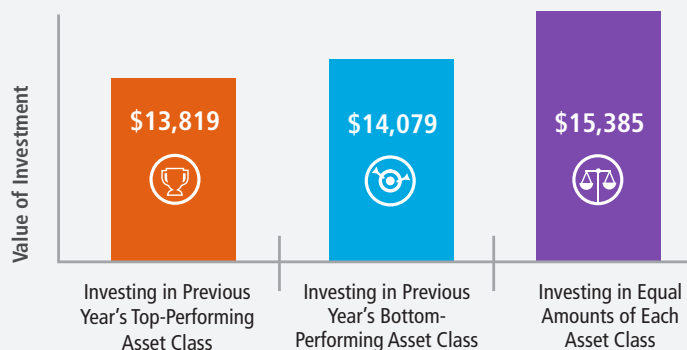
Value of Investment

$13,819

$14,079

$15,385

Investing in Previous Year's Top-Performing Asset Class

Investing in Previous Year's Bottom-Performing Asset Class

Investing in Equal Amounts of Each Asset Class